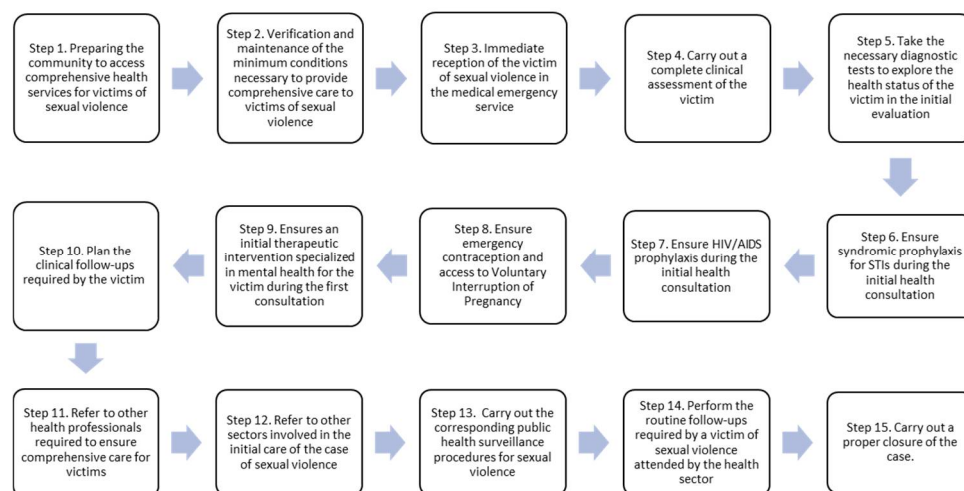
Step 1. Preparing the community to access comprehensive health services for victims of sexual violence

Step 2. Verification and maintenance of the minimum conditions necessary to provide comprehensive care to victims of sexual violence

Step 3. Immediate reception of the victim of sexual violence in the medical emergency service

Step 4. Carry out a complete clinical assessment of the victim

Step 5. Take the necessary diagnostic tests to explore the health status of the victim in the initial evaluation

Step 6. Ensure syndromic prophylaxis for STIs during the initial health consultation

Step 7. Ensure HIV/AIDS prophylaxis during the initial health consultation

Step 8. Ensure emergency contraception and access to Voluntary Interruption of Pregnancy

Step 9. Ensures an initial therapeutic intervention specialized in mental health for the victim during the first consultation

Step 10. Plan the clinical follow-ups required by the victim

Step 11. Refer to other health professionals required to ensure comprehensive care for victims

Step 12. Refer to other sectors involved in the initial care of the case of sexual violence

Step 13. Carry out the corresponding public health surveillance procedures for sexual violence

Step 14. Perform the routine follow-ups required by a victim of sexual violence attended by the health sector

Step 15. Carry out a proper closure of the case.